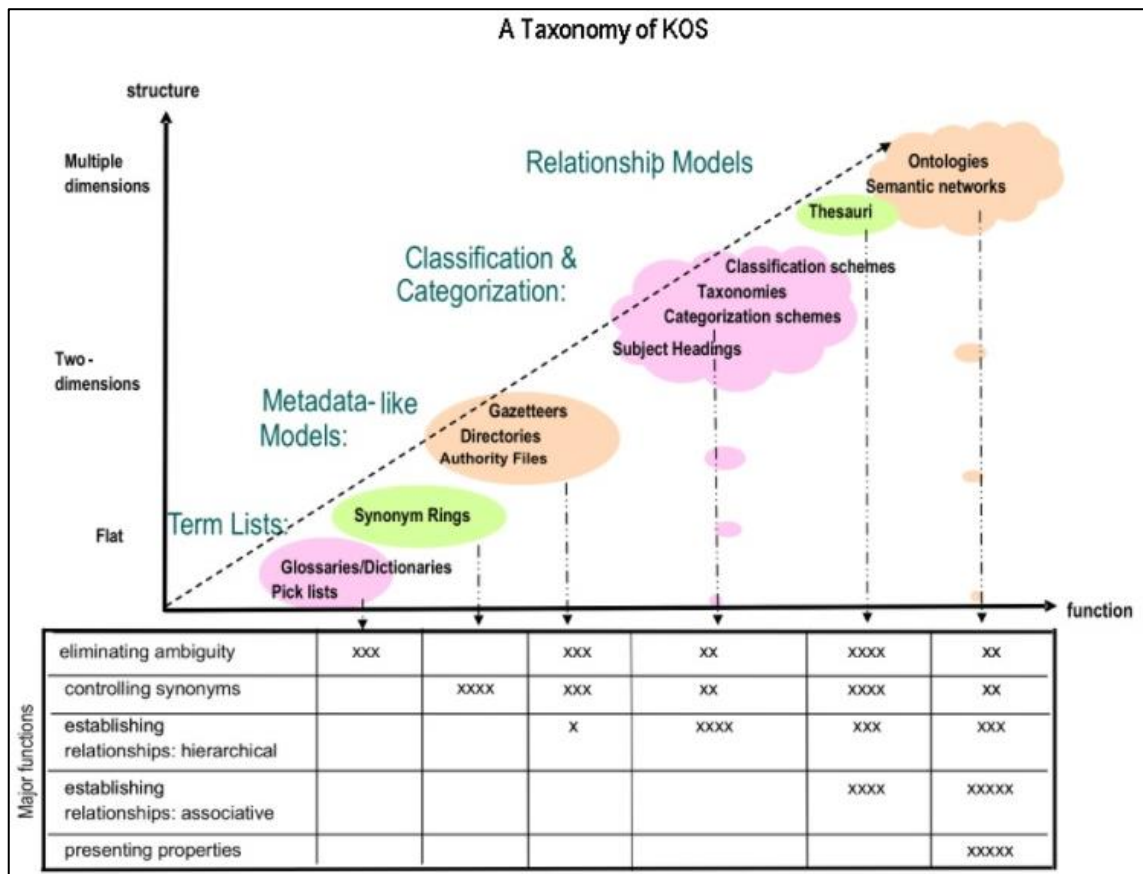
A Taxonomy of KOS

structure

Multiple dimensions

Two-dimensions

Flat

Relationship Models

Ontologies
Semantic networks

Thesauri

Classification & Categorization:

Classification schemes
Taxonomies
Categorization schemes
Subject Headings

Metadata-like Models:

Gazetteers
Directories
Authority Files

Term Lists:

Synonym Rings

Glossaries/Dictionaries
Pick lists

function

Major functions

| | | | | | | |
|---|---|---|---|---|---|---|
| eliminating ambiguity | xxx | | xxx | xx | xxxx | xx |
| controlling synonyms | | xxxx | xxx | xx | xxxx | xx |
| establishing relationships: hierarchical | | | x | xxxx | xxx | xxx |
| establishing relationships: associative | | | | | xxxx | xxxxx |
| presenting properties | | | | | | xxxxx |